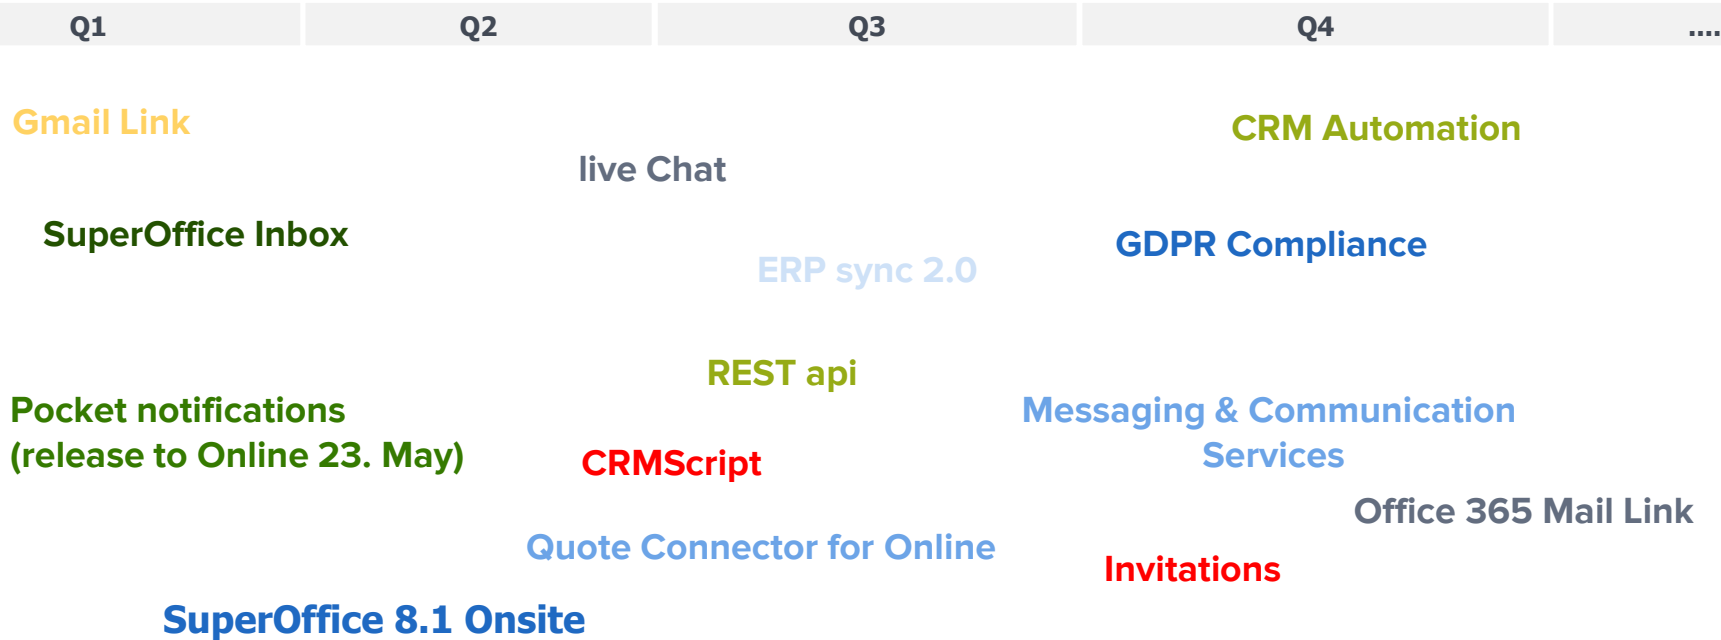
Q1 Q2 Q3 Q4 ....

Gmail Link

CRM Automation

live Chat

SuperOffice Inbox

GDPR Compliance

ERP sync 2.0

REST api

Pocket notifications (release to Online 23. May)

Messaging & Communication Services

CRMScript

Office 365 Mail Link

Quote Connector for Online

Invitations

SuperOffice 8.1 Onsite